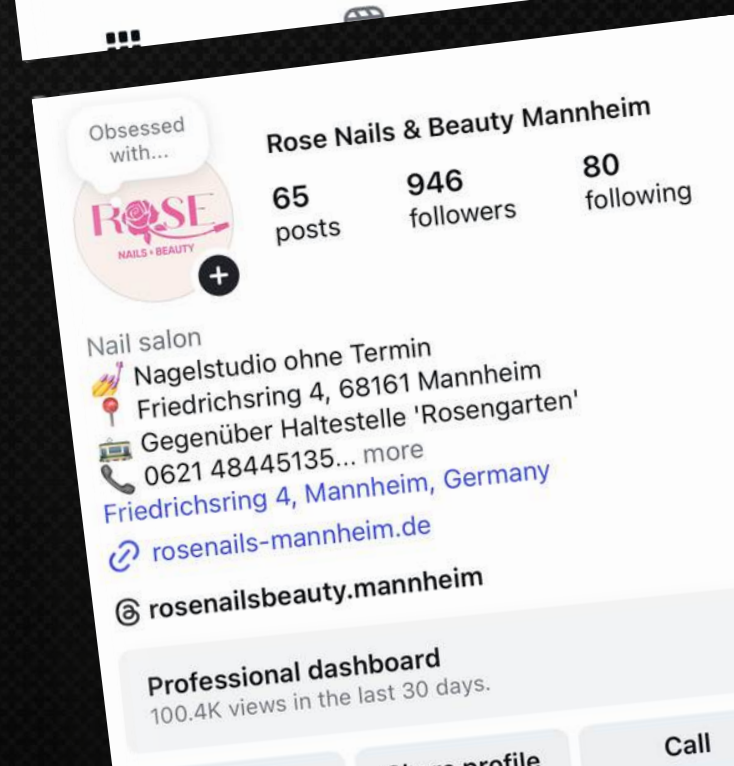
Obsessed with...

ROSE
NAILS • BEAUTY

Rose Nails & Beauty Mannheim

65
posts

946
followers

80
following

Nail salon
Nagelstudio ohne Termin
Friedrichsring 4, 68161 Mannheim
Gegenüber Haltestelle 'Rosengarten'
0621 48445135... more
Friedrichsring 4, Mannheim, Germany
rosenails-mannheim.de

rosenailsbeauty.mannheim

Professional dashboard
100.4K views in the last 30 days.

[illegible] profile

Call